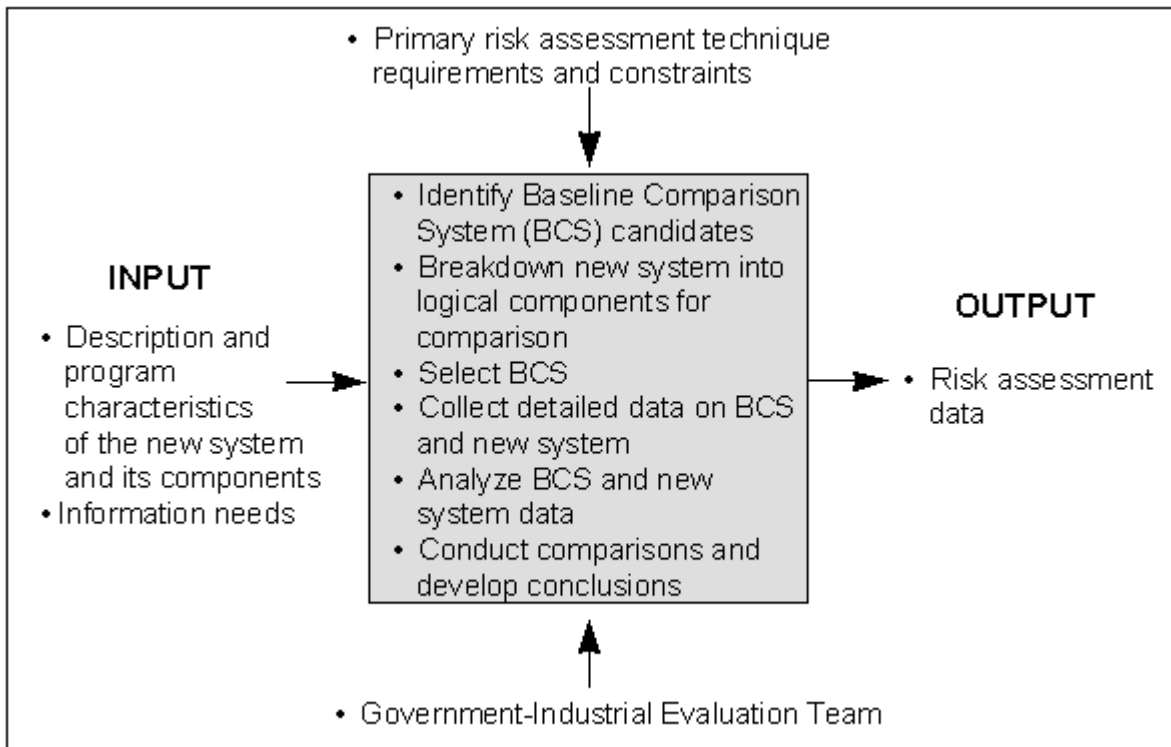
• Primary risk assessment technique requirements and constraints

INPUT

• Description and program characteristics of the new system and its components
• Information needs

• Identify Baseline Comparison System (BCS) candidates
• Breakdown new system into logical components for comparison
• Select BCS
• Collect detailed data on BCS and new system
• Analyze BCS and new system data
• Conduct comparisons and develop conclusions

OUTPUT

• Risk assessment data

• Government-Industrial Evaluation Team